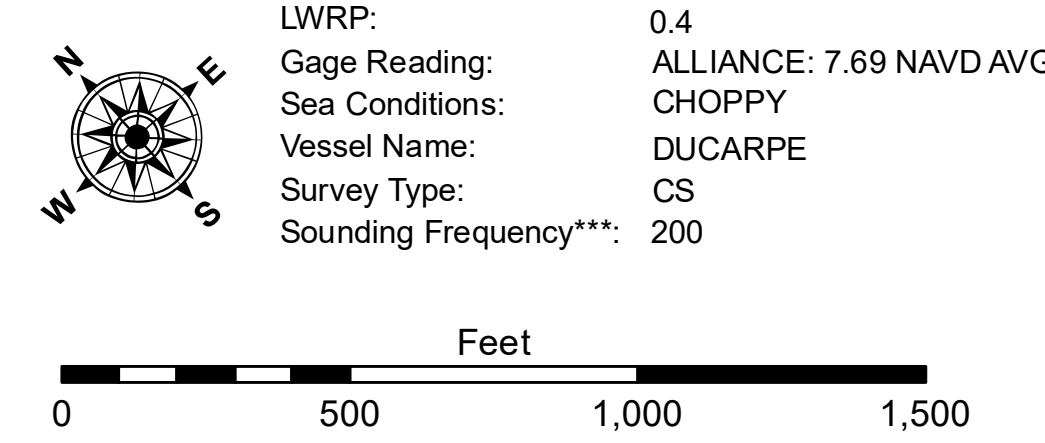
N
E
W
S

| | |
|---|---|
| LWRP: | 0.4 |
| Gage Reading: | ALLIANCE: 7.69 NAVD AVG |
| Sea Conditions: | CHOPPY |
| Vessel Name: | DUCARPE |
| Survey Type: | CS |
| Sounding Frequency***: | 200 |

Feet
0 500 1,000 1,500